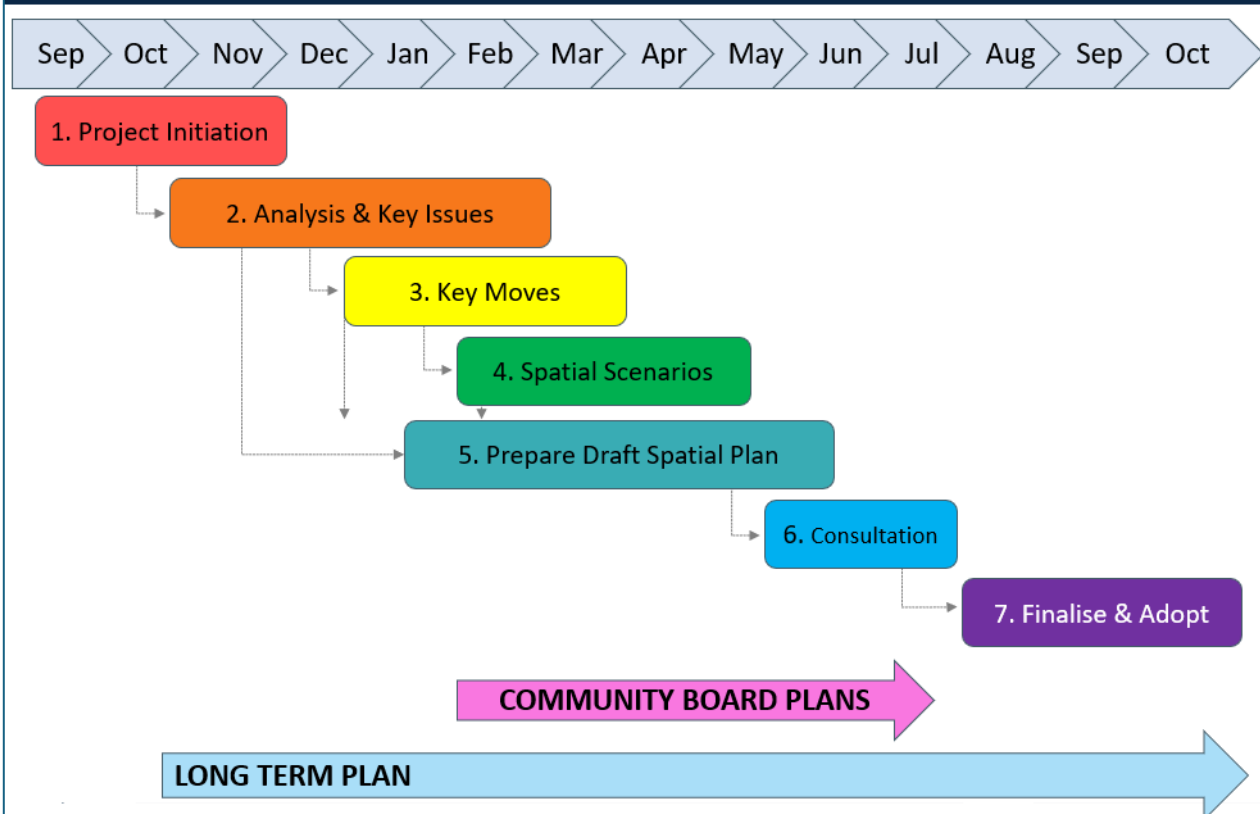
Sep Oct Nov Dec Jan Feb Mar Apr May Jun Jul Aug Sep Oct

1. Project Initiation

2. Analysis & Key Issues

3. Key Moves

4. Spatial Scenarios

5. Prepare Draft Spatial Plan

6. Consultation

7. Finalise & Adopt

COMMUNITY BOARD PLANS

LONG TERM PLAN